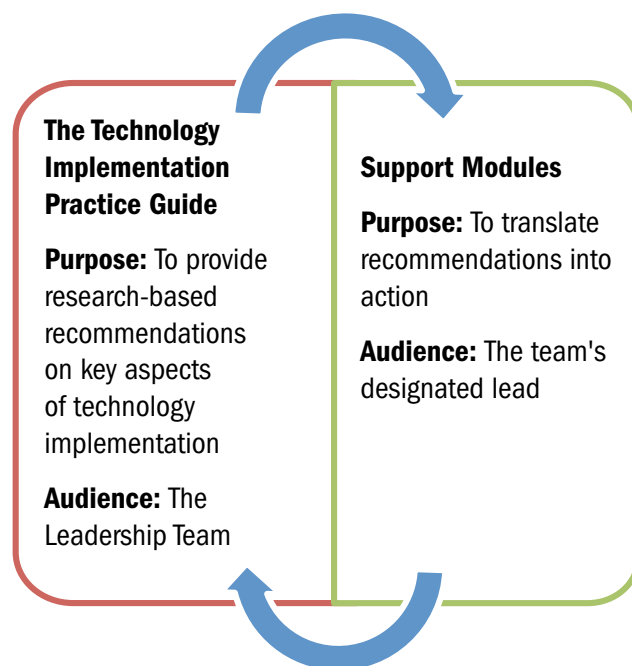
The Technology Implementation Practice Guide

Purpose: To provide research-based recommendations on key aspects of technology implementation

Audience: The Leadership Team

Support Modules

Purpose: To translate recommendations into action

Audience: The team's designated lead